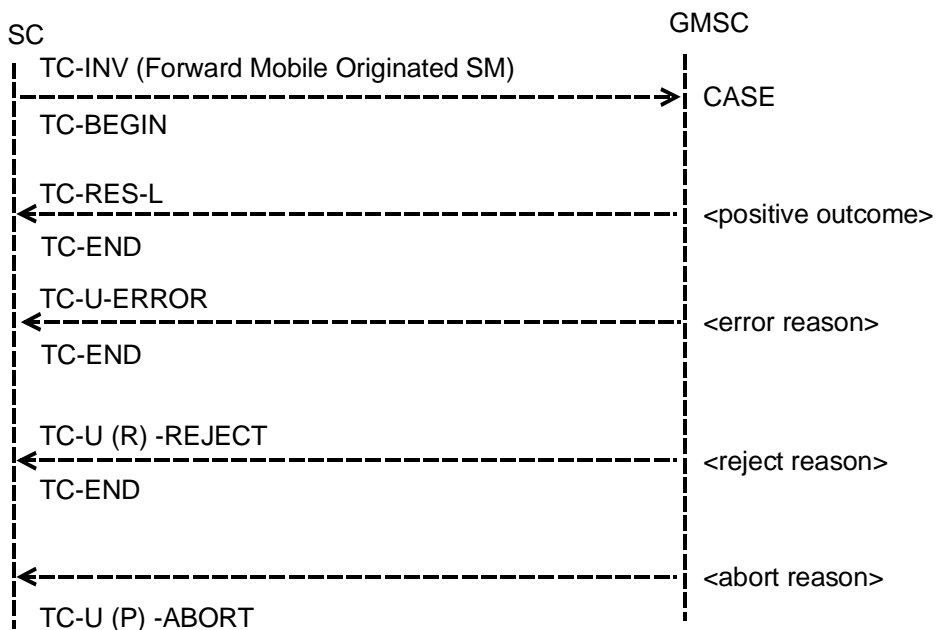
SC

GMSC

TC-INV (Forward Mobile Originated SM)

CASE

TC-BEGIN

TC-RES-L

<positive outcome>

TC-END

TC-U-ERROR

<error reason>

TC-END

TC-U (R) -REJECT

<reject reason>

TC-END

<abort reason>

TC-U (P) -ABORT